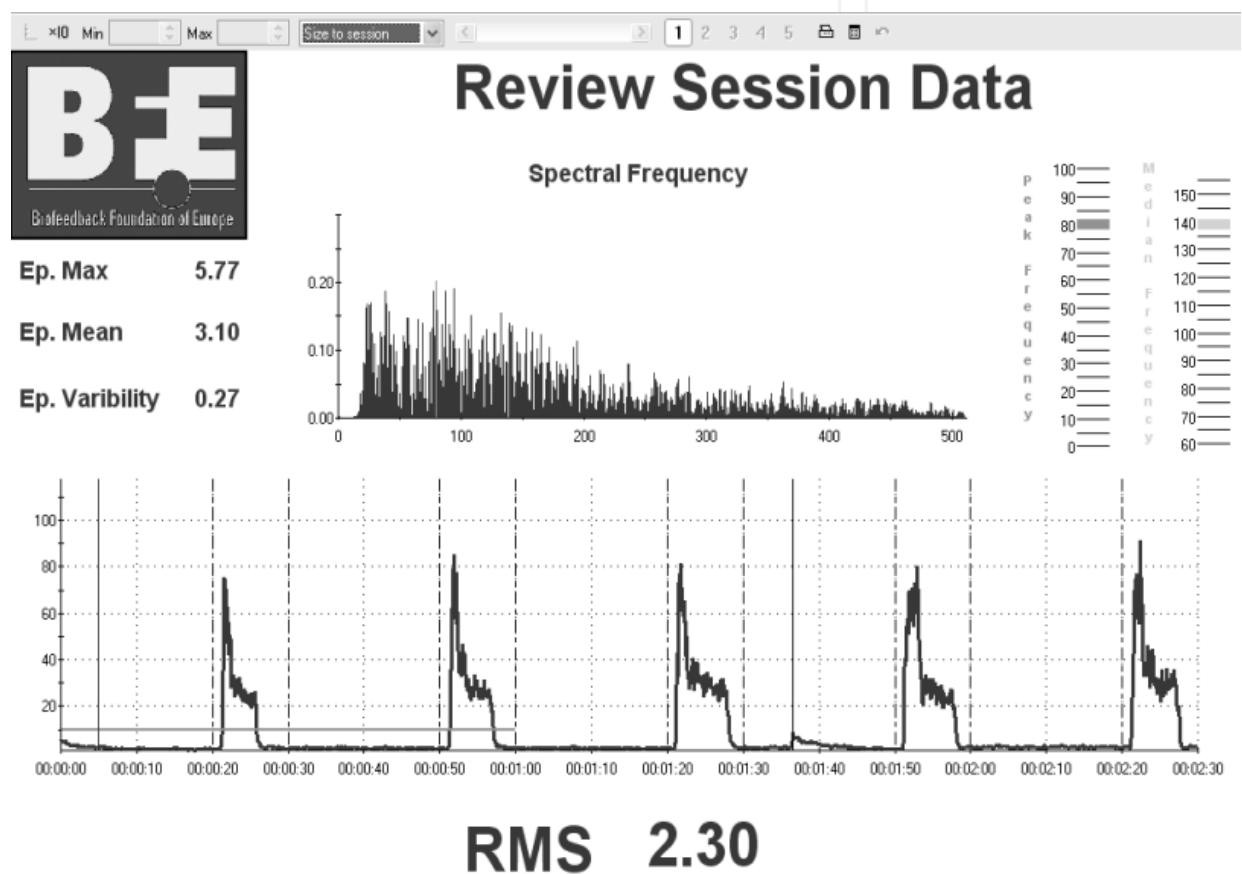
×10 Min Max Size to session 1 2 3 4 5

BFE

Biofeedback Foundation of Europe

Review Session Data

Ep. Max 5.77

Ep. Mean 3.10

Ep. Varibility 0.27

Spectral Frequency

0.20
0.10
0.00
0 100 200 300 400 500

Peak Frequency
100
90
80
70
60
50
40
30
20
10
0

Median Frequency
150
140
130
120
110
100
90
80
70
60

100
80
60
40
20

00:00:00 00:00:10 00:00:20 00:00:30 00:00:40 00:00:50 00:01:00 00:01:10 00:01:20 00:01:30 00:01:40 00:01:50 00:02:00 00:02:10 00:02:20 00:02:30

RMS 2.30